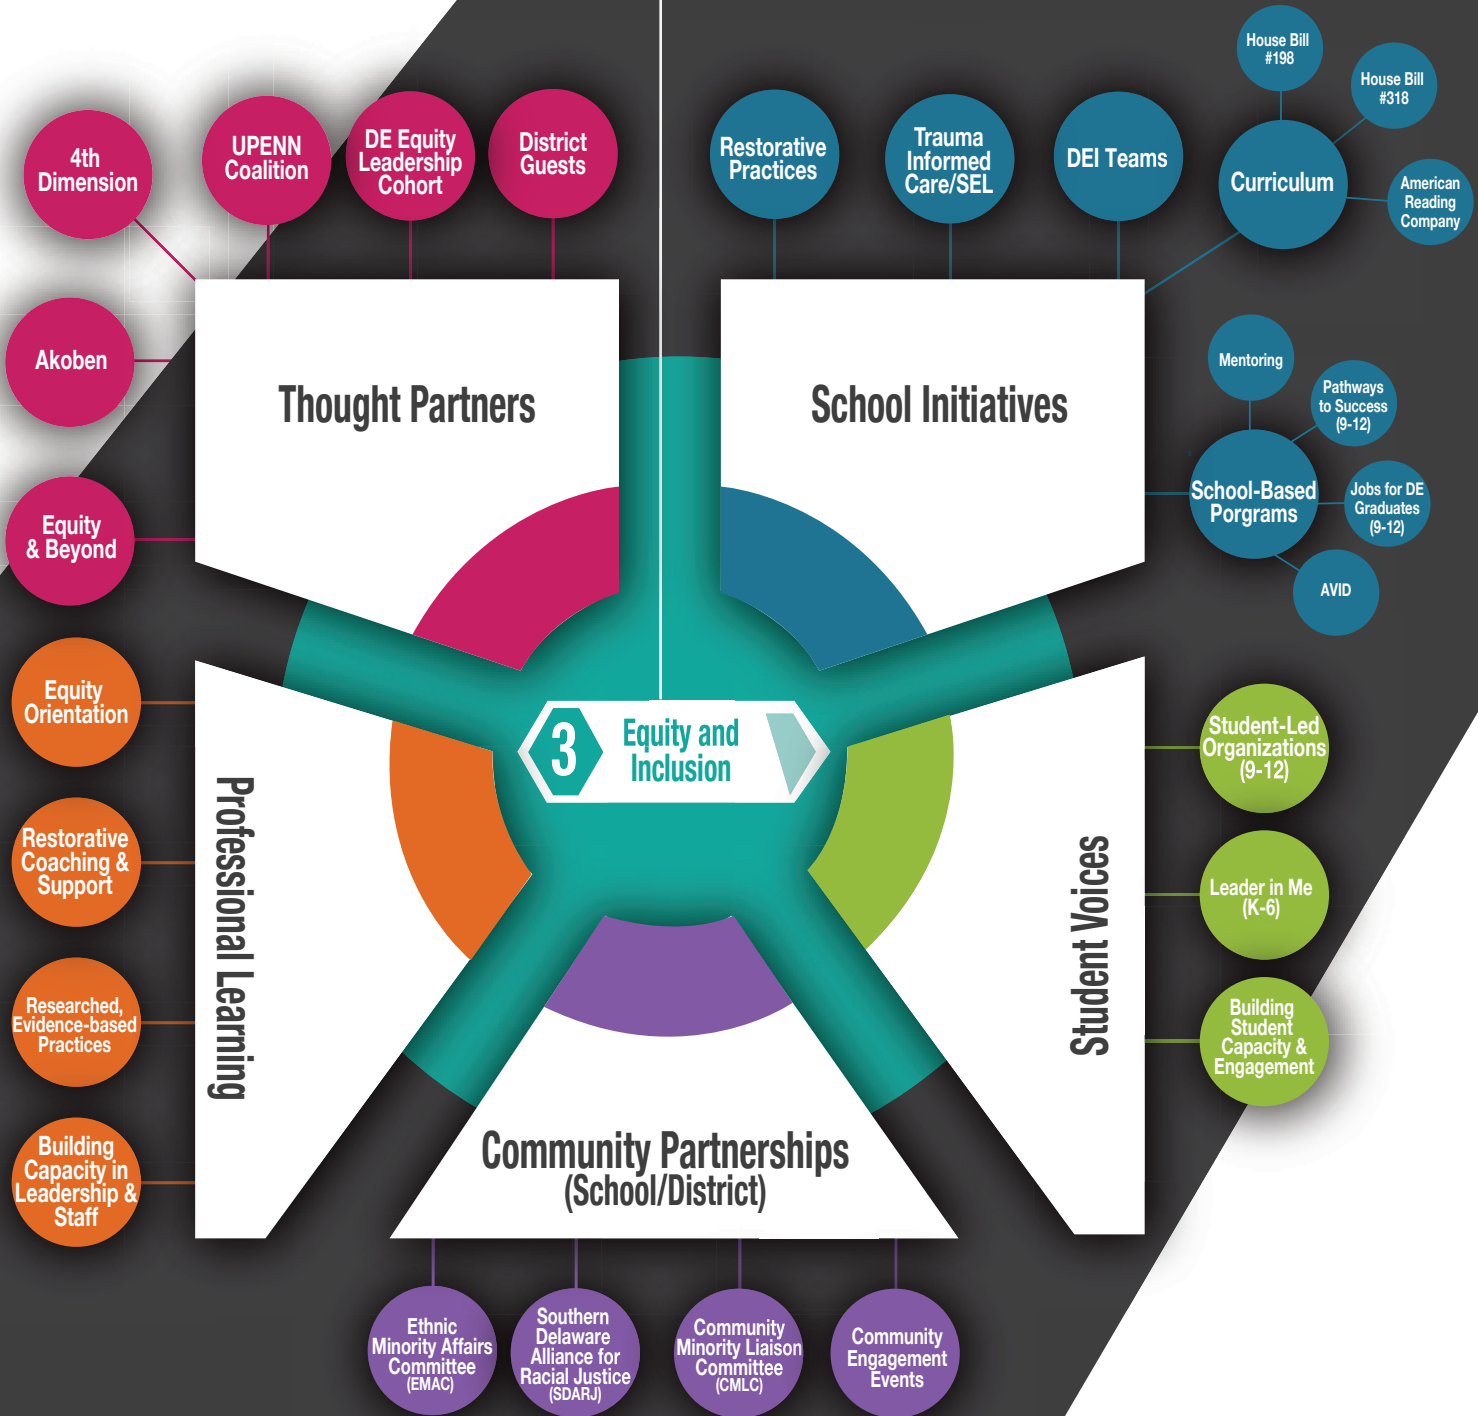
4th Dimension

UPENN Coalition

DE Equity Leadership Cohort

District Guests

Akoben

Equity & Beyond

Thought Partners

Restorative Practices

Trauma Informed Care/SEL

DEI Teams

House Bill #198

House Bill #318

Curriculum

American Reading Company

School Initiatives

Mentoring

Pathways to Success (9-12)

School-Based Porgrams

Jobs for DE Graduates (9-12)

AVID

3 Equity and Inclusion

Equity Orientation

Restorative Coaching & Support

Researched, Evidence-based Practices

Building Capacity in Leadership & Staff

Professional Learning

Student Voices

Student-Led Organizations (9-12)

Leader in Me (K-6)

Building Student Capacity & Engagement

Community Partnerships (School/District)

Ethnic Minority Affairs Committee (EMAC)

Southern Delaware Alliance for Racial Justice (SDARJ)

Community Minority Liaison Committee (CMLC)

Community Engagement Events